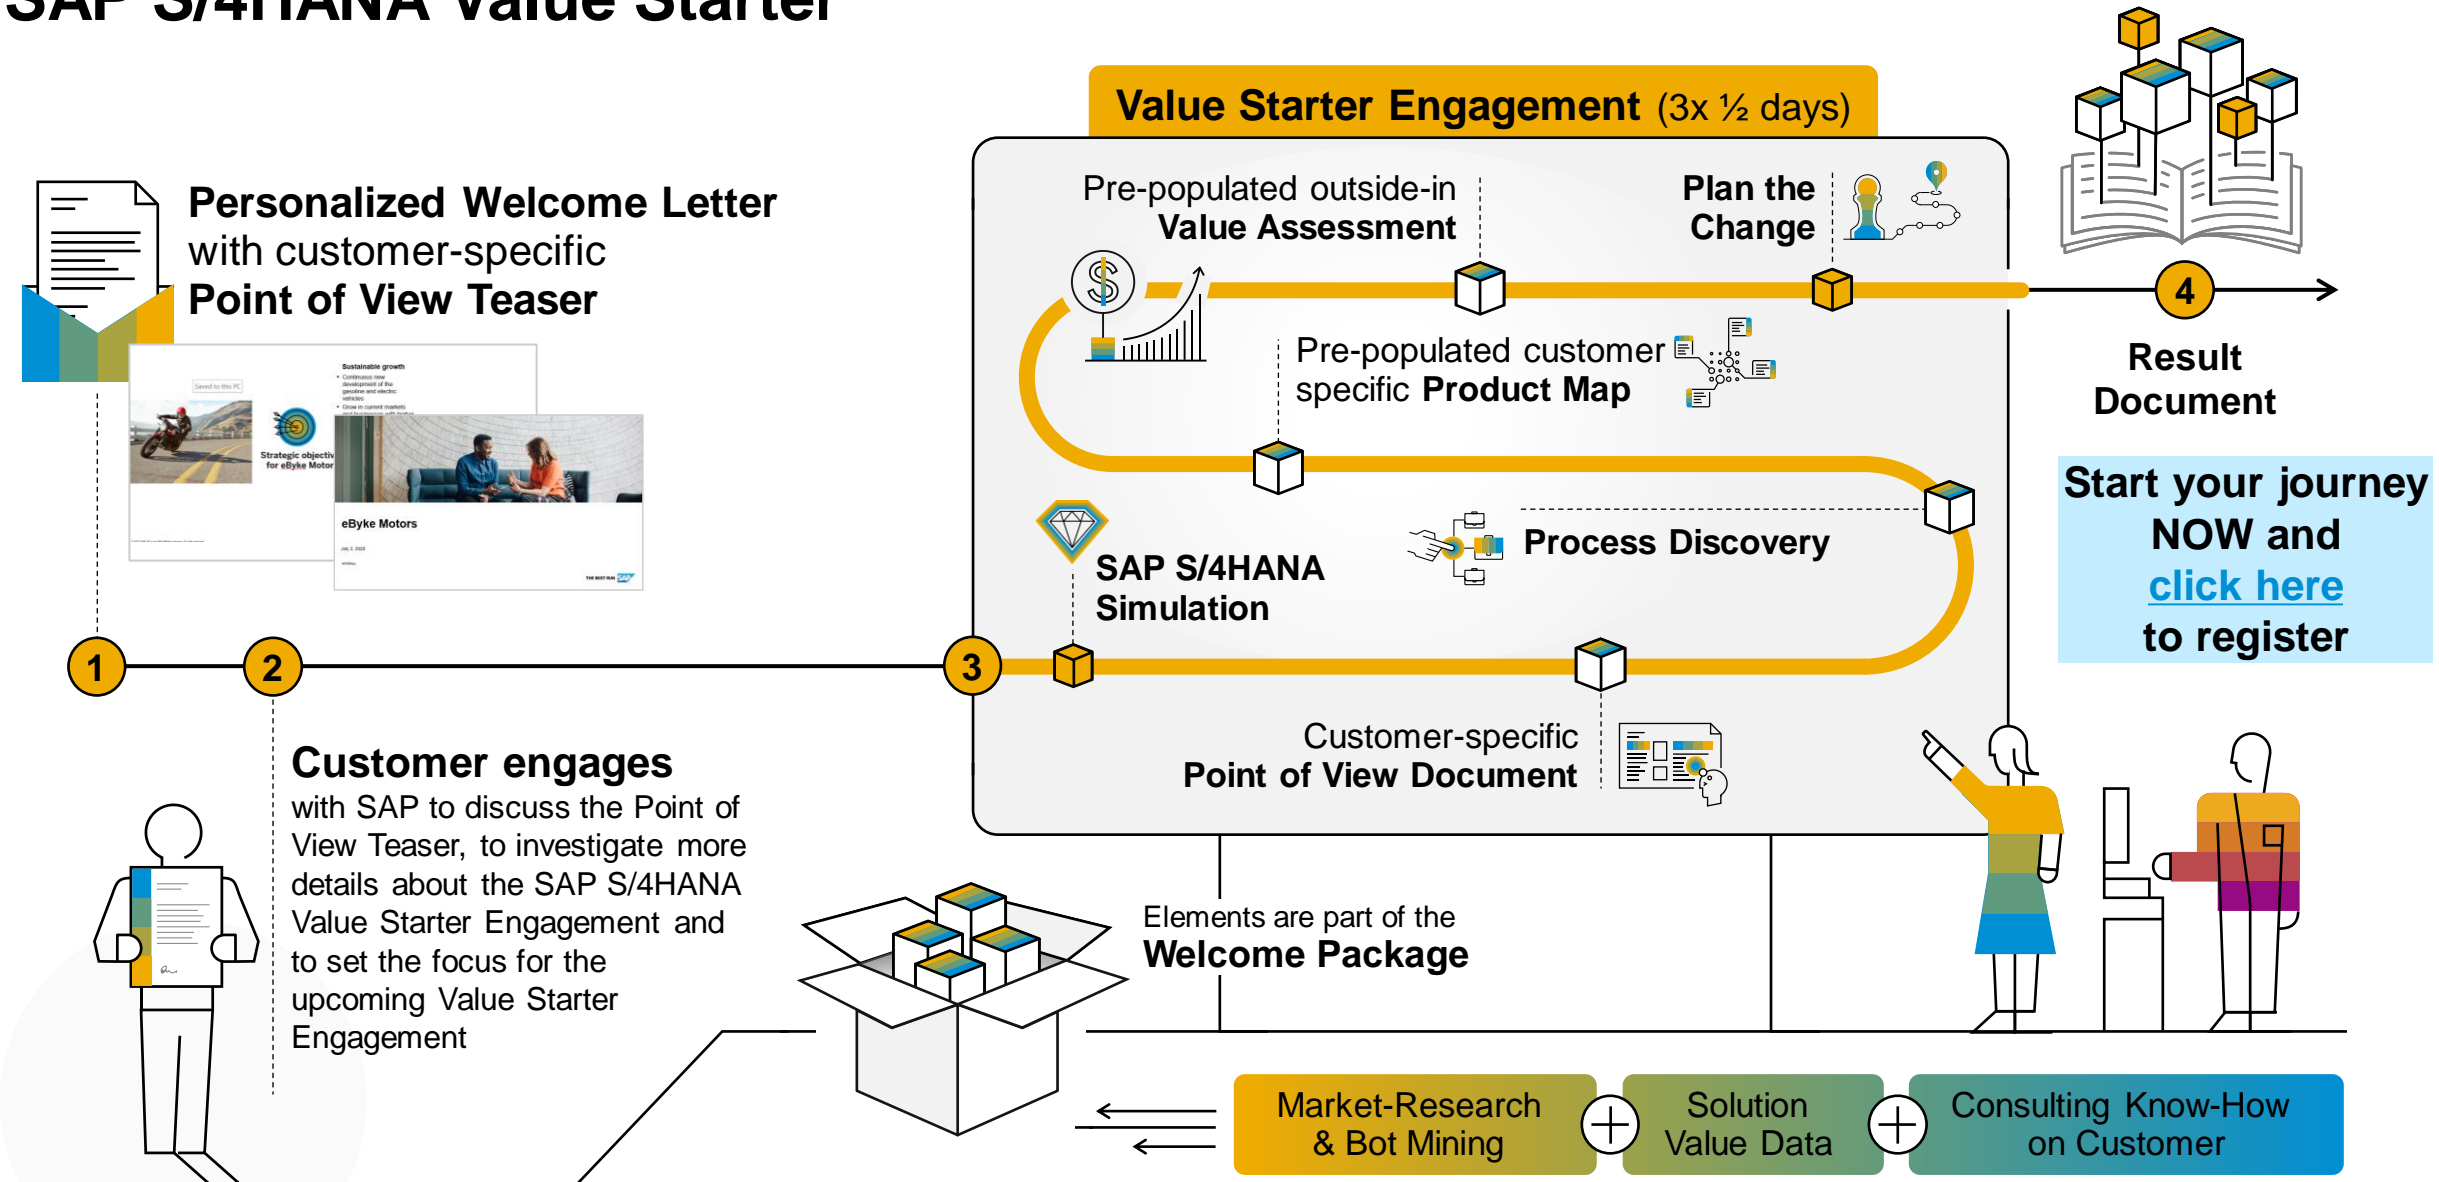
SAP S/4HANA Value Starter

Personalized Welcome Letter with customer-specific Point of View Teaser

Sustainable growth

Strategic objectives for eByke Motors

eByke Motors

Value Starter Engagement (3x ½ days)

Pre-populated outside-in Value Assessment

Plan the Change

Pre-populated customer specific Product Map

SAP S/4HANA Simulation

Process Discovery

Customer-specific Point of View Document

4

Result Document

Start your journey NOW and click here to register

1

2

3

Customer engages with SAP to discuss the Point of View Teaser, to investigate more details about the SAP S/4HANA Value Starter Engagement and to set the focus for the upcoming Value Starter Engagement

Elements are part of the Welcome Package

Market-Research & Bot Mining

Solution Value Data

Consulting Know-How on Customer